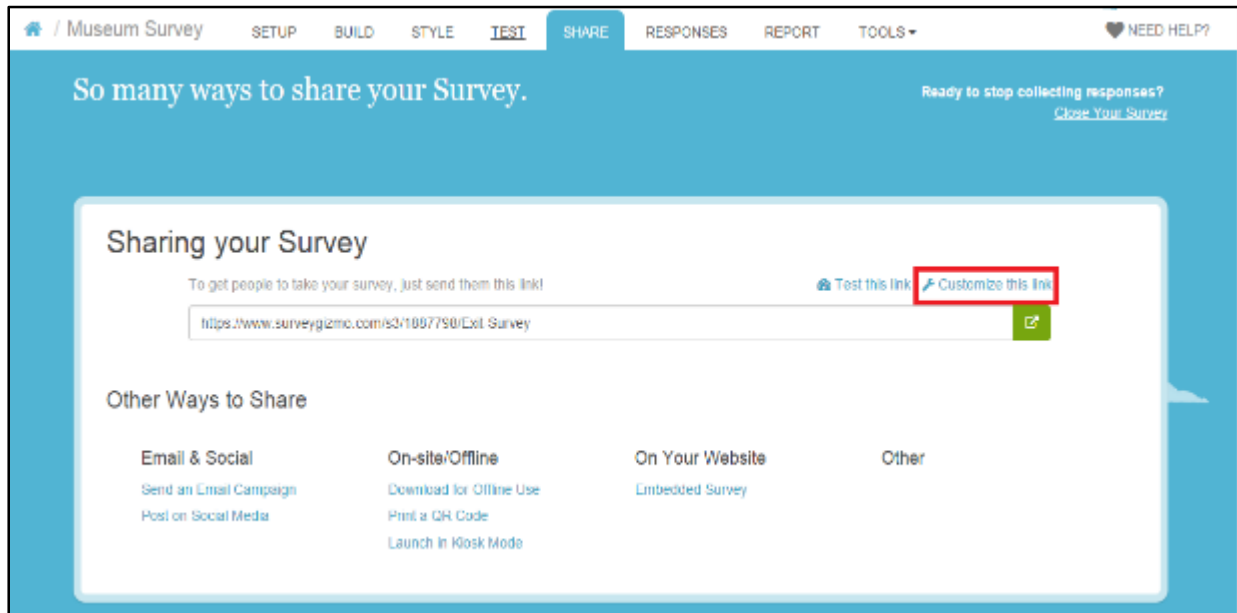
/ Museum Survey SETUP BUILD STYLE TEST SHARE RESPONSES REPORT TOOLS NEED HELP?

So many ways to share your Survey.

Ready to stop collecting responses?
Close Your Survey

Sharing your Survey

To get people to take your survey, just send them this link!

Test this link Customize this link

https://www.surveygizmo.com/s3/1887798/Exit-Survey

Other Ways to Share

Email & Social
Send an Email Campaign
Post on Social Media

On-site/Offline
Download for Offline Use
Print a QR Code
Launch in Kiosk Mode

On Your Website
Embedded Survey

Other